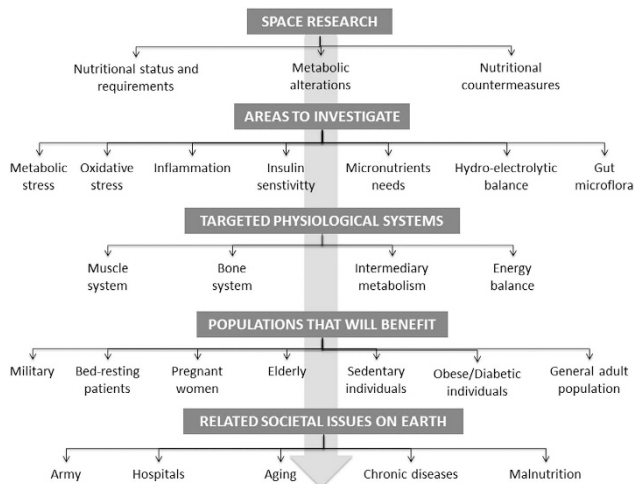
SPACE RESEARCH

Nutritional status and requirements

Metabolic alterations

Nutritional countermeasures

AREAS TO INVESTIGATE

Metabolic stress

Oxidative stress

Inflammation

Insulin senstivity

Micronutrients needs

Hydro-electrolytic balance

Gut microflora

TARGETED PHYSIOLOGICAL SYSTEMS

Muscle system

Bone system

Intermediary metabolism

Energy balance

POPULATIONS THAT WILL BENEFIT

Military

Bed-resting patients

Pregnant women

Elderly

Sedentary individuals

Obese/Diabetic individuals

General adult population

RELATED SOCIETAL ISSUES ON EARTH

Army

Hospitals

Aging

Chronic diseases

Malnutrition